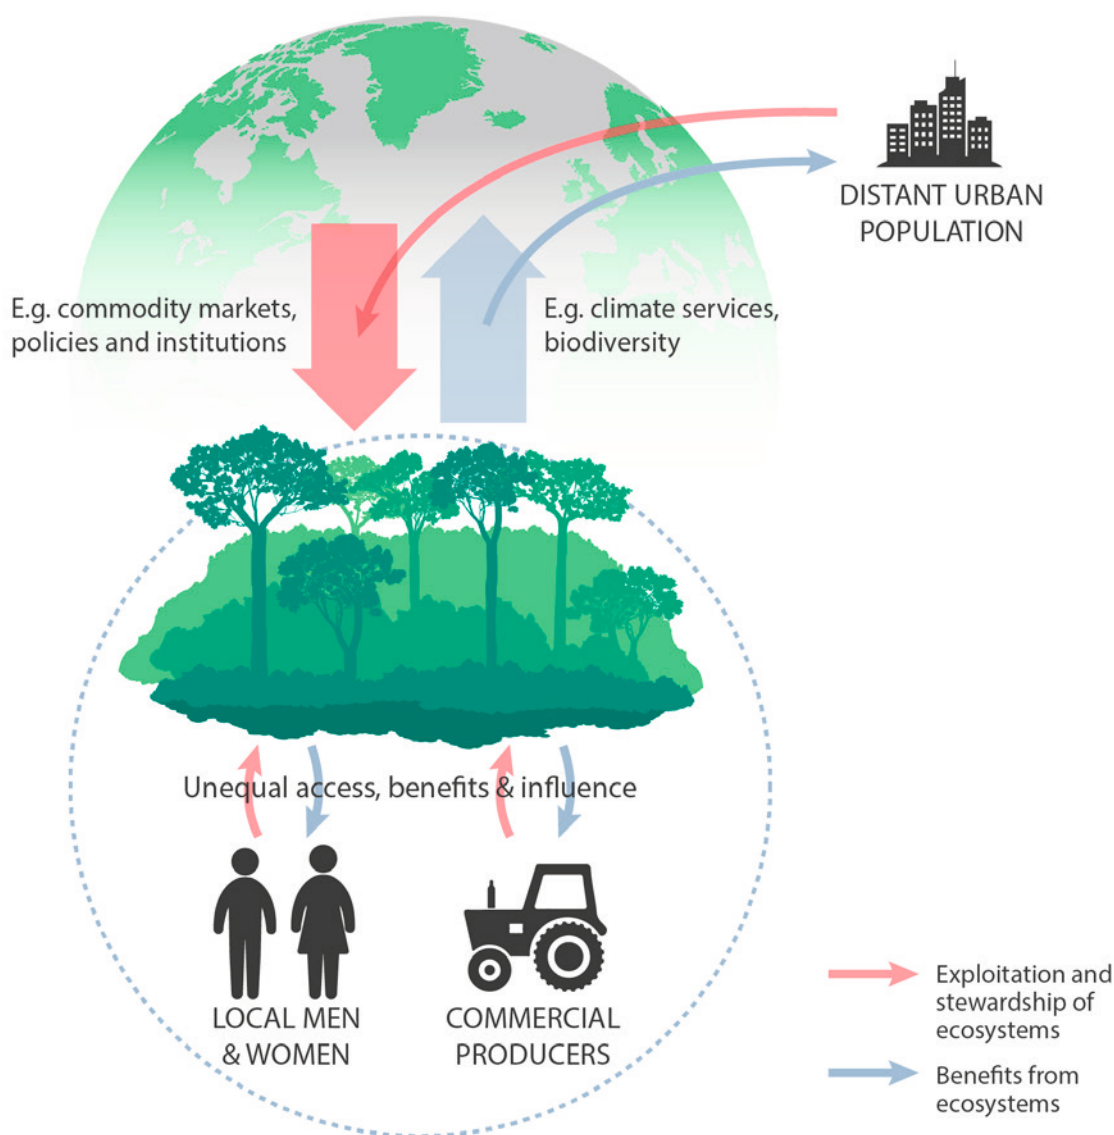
DISTANT URBAN POPULATION

E.g. commodity markets, policies and institutions

E.g. climate services, biodiversity

Unequal access, benefits & influence

LOCAL MEN & WOMEN

COMMERCIAL PRODUCERS

Exploitation and stewardship of ecosystems

Benefits from ecosystems